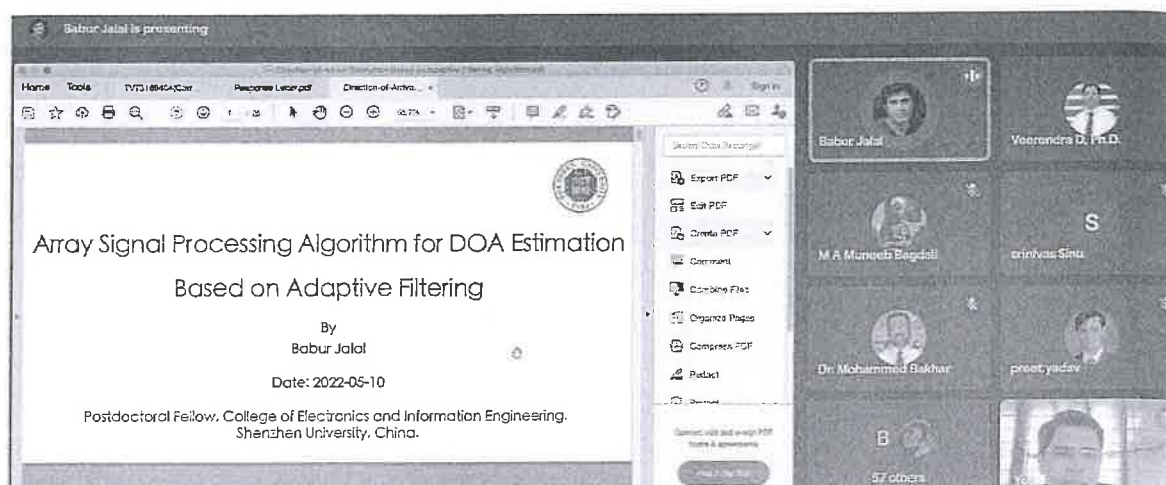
Babur Jalal is presenting

Home Tools TVTS1804CACar Response Letter.pdf Direction-of-Arriva... ×

Sign in

Array Signal Processing Algorithm for DOA Estimation Based on Adaptive Filtering

By
Babur Jalal

Date: 2022-05-10

Postdoctoral Fellow, College of Electronics and Information Engineering, Shenzhen University, China.

Export PDF
Edit PDF
Create PDF
Comment
Combine Files
Organize Pages
Compress PDF
Redact

Babur Jalal
Veerendra D, Ph.D.
M A Muneeb Bagdali
S
srinivas Sinu
Dr. Mohammed Bakhar
preet yadav
B
57 others